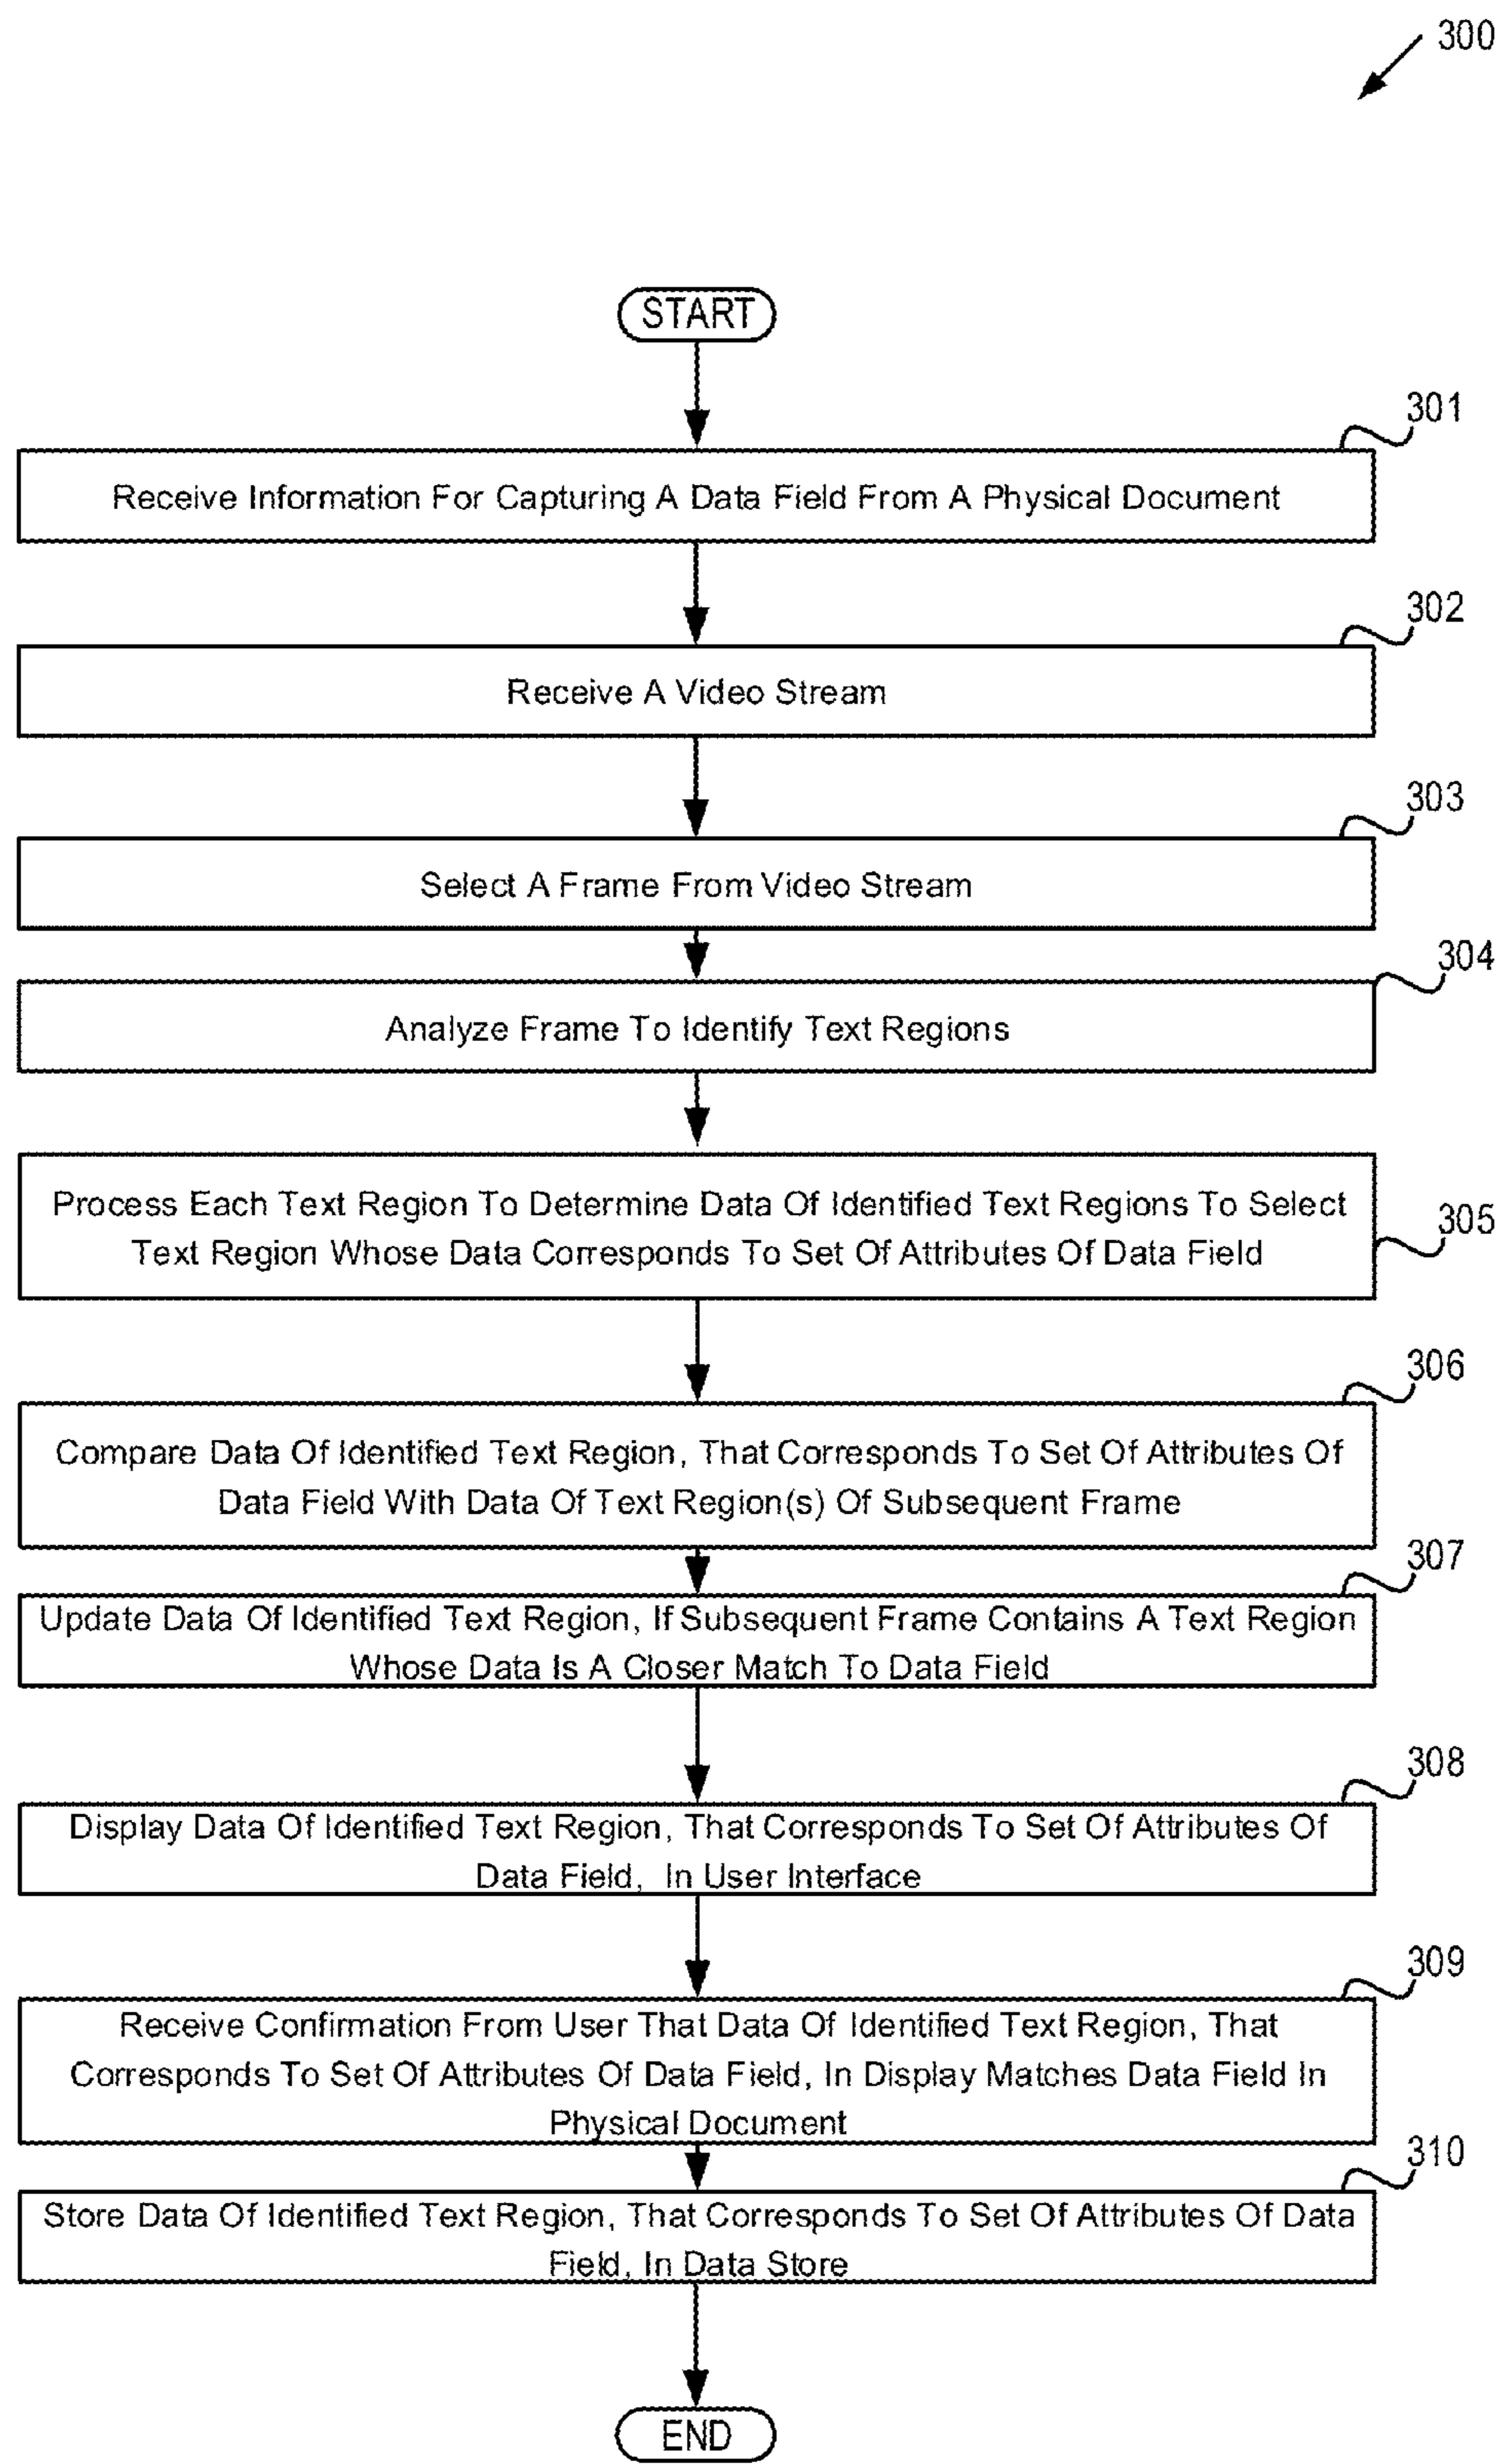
300

START

301

Receive Information For Capturing A Data Field From A Physical Document

302

Receive A Video Stream

303

Select A Frame From Video Stream

304

Analyze Frame To Identify Text Regions

Process Each Text Region To Determine Data Of Identified Text Regions To Select Text Region Whose Data Corresponds To Set Of Attributes Of Data Field

305

306

Compare Data Of Identified Text Region, That Corresponds To Set Of Attributes Of Data Field With Data Of Text Region(s) Of Subsequent Frame

307

Update Data Of Identified Text Region, If Subsequent Frame Contains A Text Region Whose Data Is A Closer Match To Data Field

308

Display Data Of Identified Text Region, That Corresponds To Set Of Attributes Of Data Field, In User Interface

309

Receive Confirmation From User That Data Of Identified Text Region, That Corresponds To Set Of Attributes Of Data Field, In Display Matches Data Field In Physical Document

310

Store Data Of Identified Text Region, That Corresponds To Set Of Attributes Of Data Field, In Data Store

END